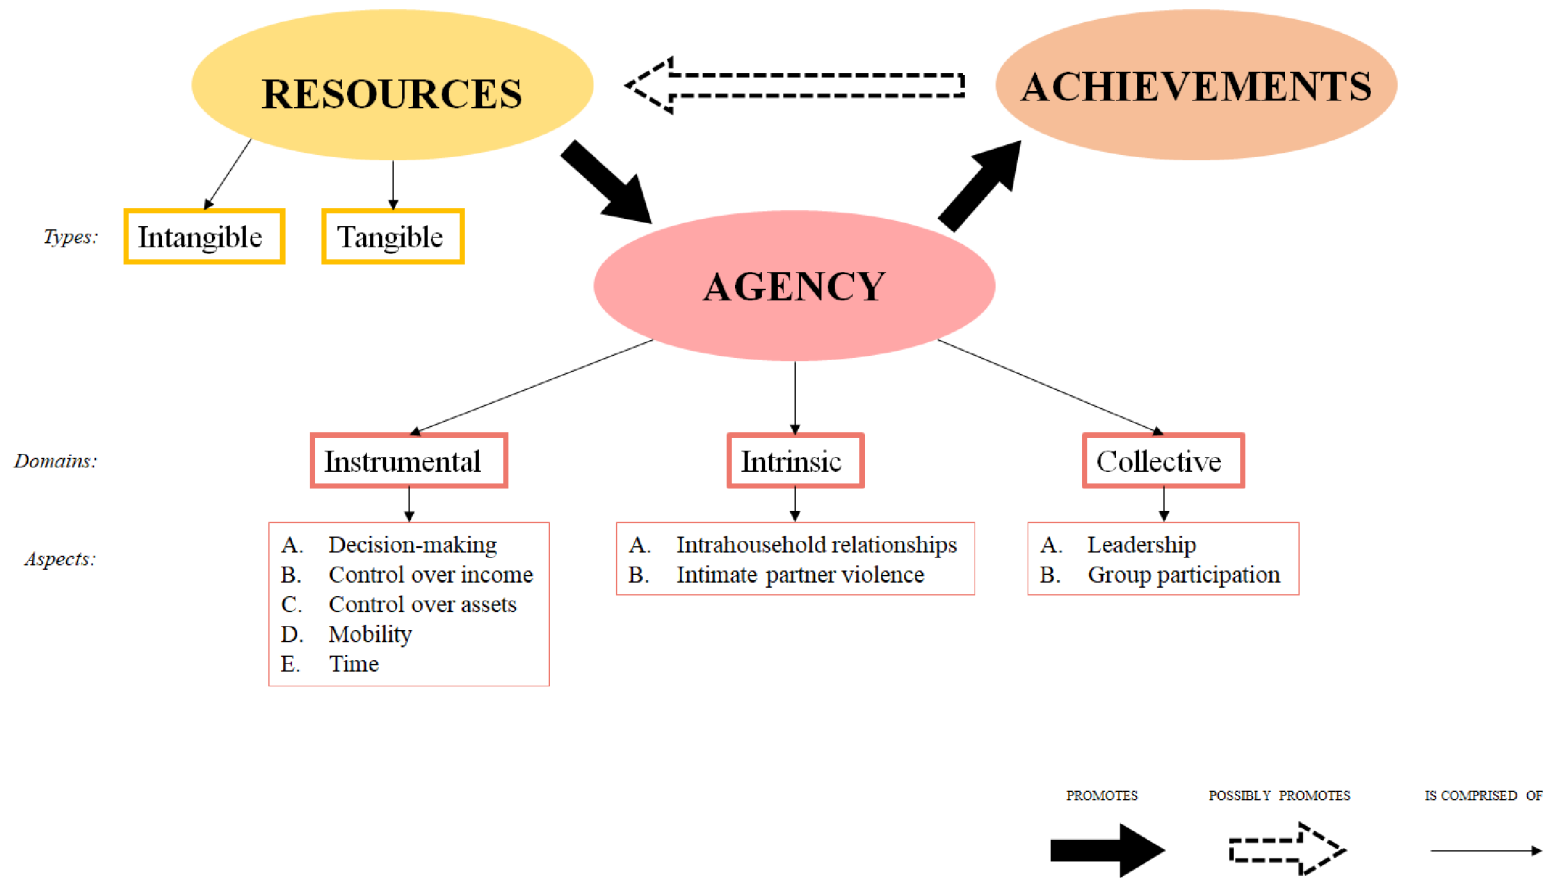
RESOURCES

ACHIEVEMENTS

Types: Intangible Tangible

AGENCY

Domains: Instrumental Intrinsic Collective

Aspects:

A. Decision-making
B. Control over income
C. Control over assets
D. Mobility
E. Time

A. Intrahousehold relationships
B. Intimate partner violence

A. Leadership
B. Group participation

PROMOTES

POSSIBLY PROMOTES

IS COMPRISED OF